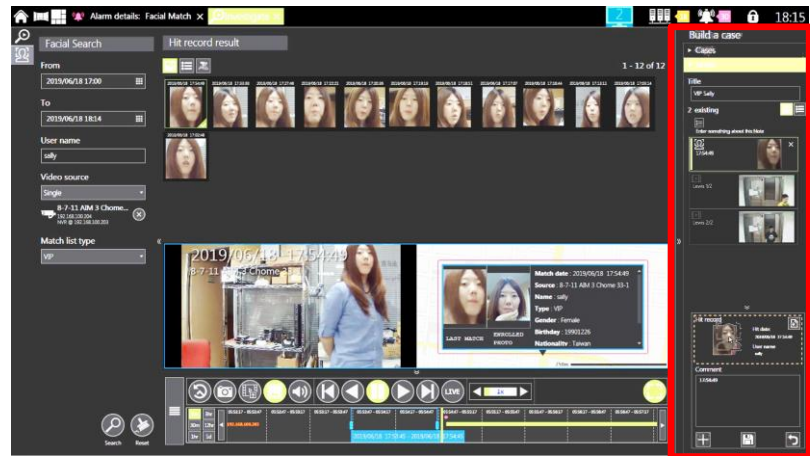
Alarm details: Facial Match

18:15

Facial Search

From

2019/06/18 17:00

To

2019/06/18 18:14

User name

sally

Video source

Single

8-7-11 AIM 3 Chome...

Match list type

VIP

Hit record result

1 - 12 of 12

2019/06/18 17:54:49

8-7-11 AIM 3 Chome 33-1

Match date : 2019/06/18 17:54:49

Source : 8-7-11 AIM 3 Chome 33-1

Name : sally

Type : VIP

Gender : Female

Birthday : 19901226

Nationality : Taiwan

LAST MATCH

ENROLLED PHOTO

Search

Reset

Build a case

Cases

Title

VIP Sally

2 existing

Enter something about this Note

17:54:49

Hit record

Comment

17:54:49